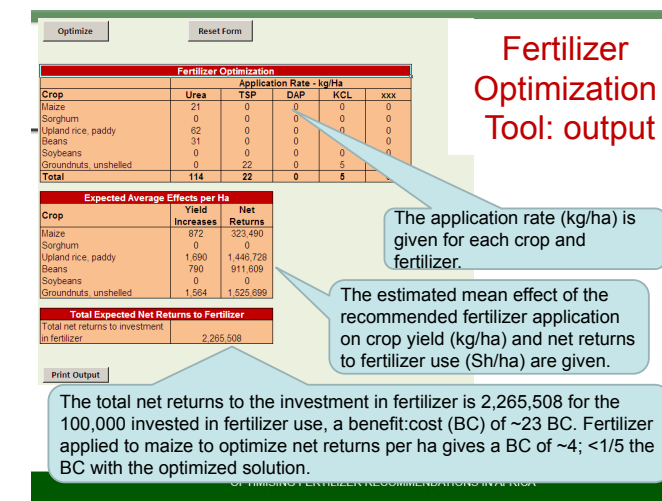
Optimize

Reset Form

Fertilizer Optimization Tool: output

Fertilizer Optimization

| Crop | Urea | TSP | DAP | KCL | xxx |
|---|---|---|---|---|---|
| | Application Rate - kg/Ha | | | | |
| Maize | 21 | 0 | 0 | 0 | 0 |
| Sorghum | 0 | 0 | 0 | 0 | 0 |
| Upland rice, paddy | 62 | 0 | 0 | 0 | 0 |
| Beans | 31 | 0 | 0 | | 0 |
| Soybeans | 0 | 0 | 0 | 0 | 0 |
| Groundnuts, unshelled | 0 | 22 | 0 | 5 | |
| Total | 114 | 22 | 0 | 5 | |

Expected Average Effects per Ha

| Crop | Yield Increases | Net Returns |
|---|---|---|
| Maize | 872 | 323,490 |
| Sorghum | 0 | 0 |
| Upland rice, paddy | 1,690 | 1,446,728 |
| Beans | 790 | 911,609 |
| Soybeans | 0 | 0 |
| Groundnuts, unshelled | 1,564 | 1,525,699 |

Total Expected Net Returns to Fertilizer

Total net returns to investment in fertilizer 2,265,508

Print Output

The application rate (kg/ha) is given for each crop and fertilizer.

The estimated mean effect of the recommended fertilizer application on crop yield (kg/ha) and net returns to fertilizer use (Sh/ha) are given.

The total net returns to the investment in fertilizer is 2,265,508 for the 100,000 invested in fertilizer use, a benefit:cost (BC) of ~23 BC. Fertilizer applied to maize to optimize net returns per ha gives a BC of ~4; <1/5 the BC with the optimized solution.

OPTIMISING FERTILIZER RECOMMENDATIONS IN AFRICA